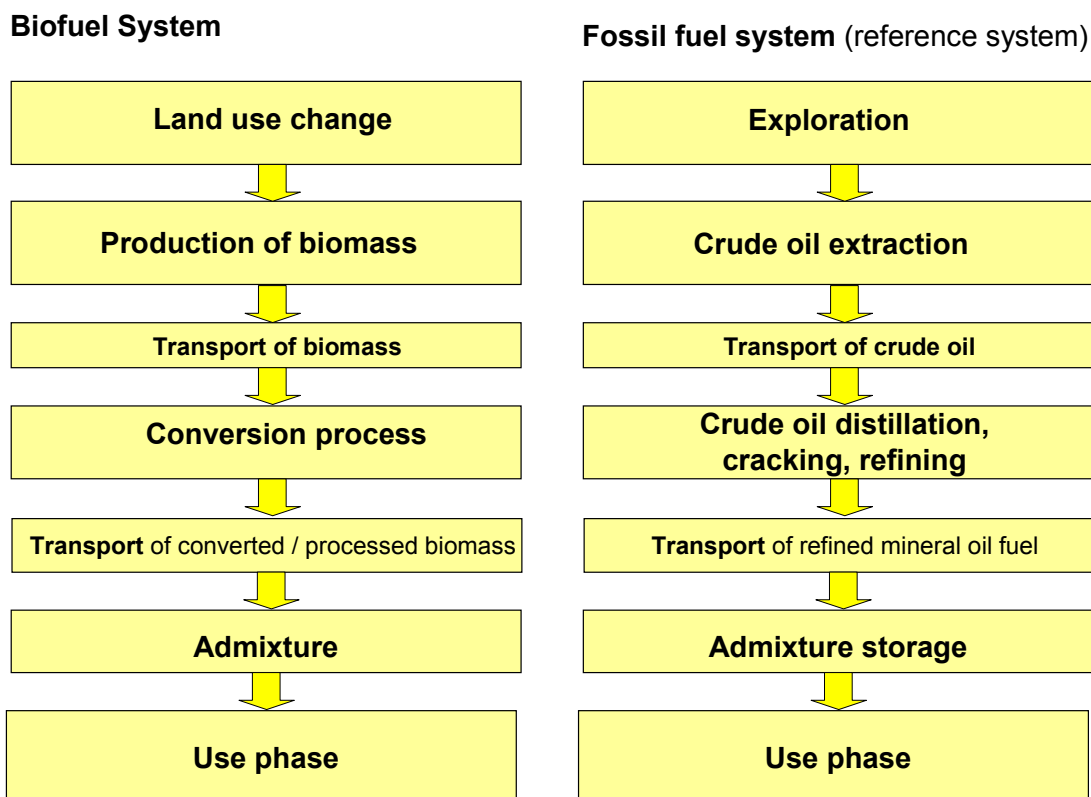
Biofuel System

Land use change

Production of biomass

Transport of biomass

Conversion process

Transport of converted / processed biomass

Admixture

Use phase

Fossil fuel system (reference system)

Exploration

Crude oil extraction

Transport of crude oil

Crude oil distillation, cracking, refining

Transport of refined mineral oil fuel

Admixture storage

Use phase